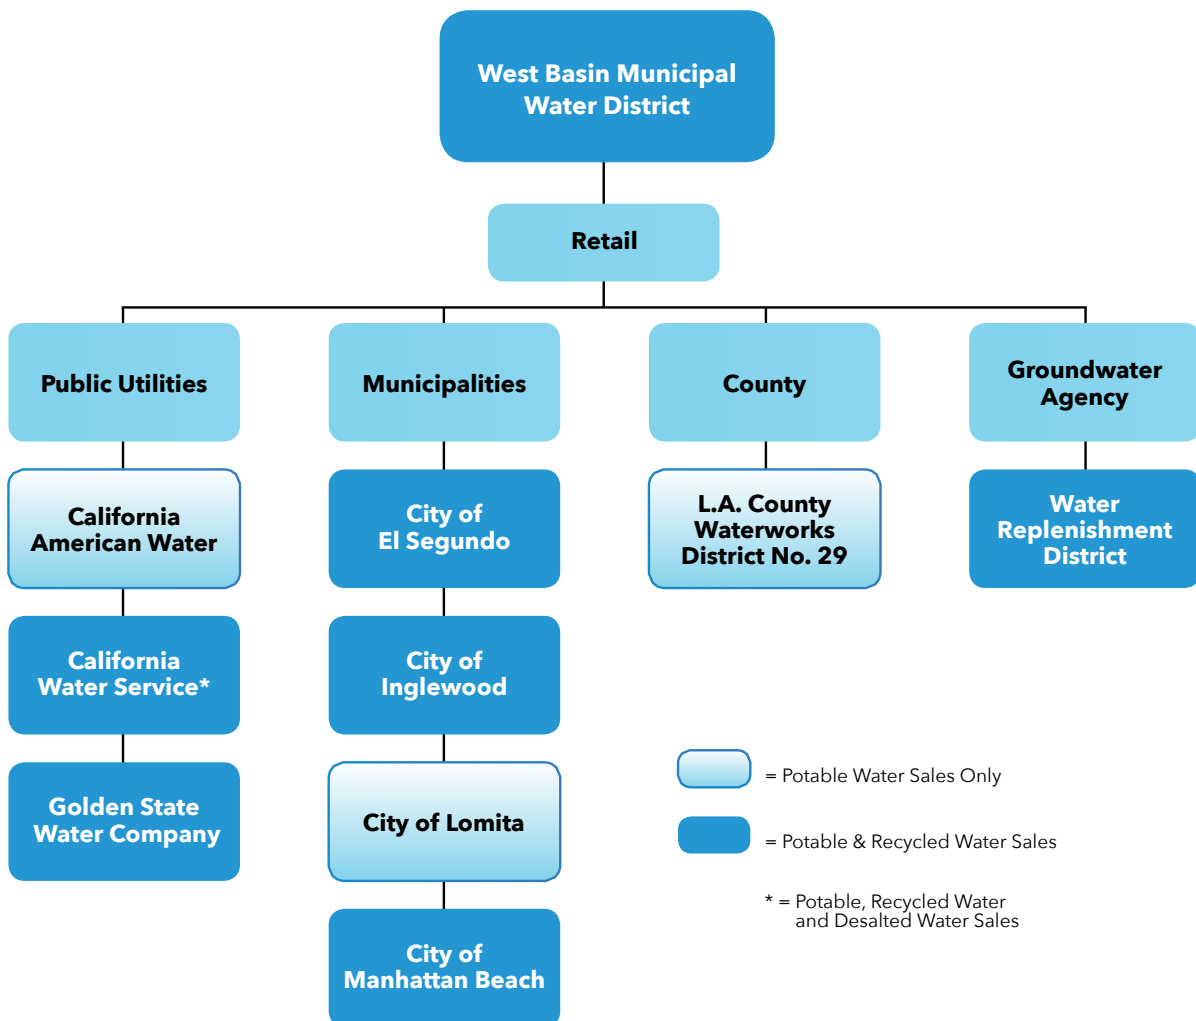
West Basin Municipal Water District

Retail

Public Utilities

California American Water

California Water Service*

Golden State Water Company

Municipalities

City of El Segundo

City of Inglewood

City of Lomita

City of Manhattan Beach

County

L.A. County Waterworks District No. 29

Groundwater Agency

Water Replenishment District

= Potable Water Sales Only

= Potable & Recycled Water Sales

* = Potable, Recycled Water and Desalted Water Sales